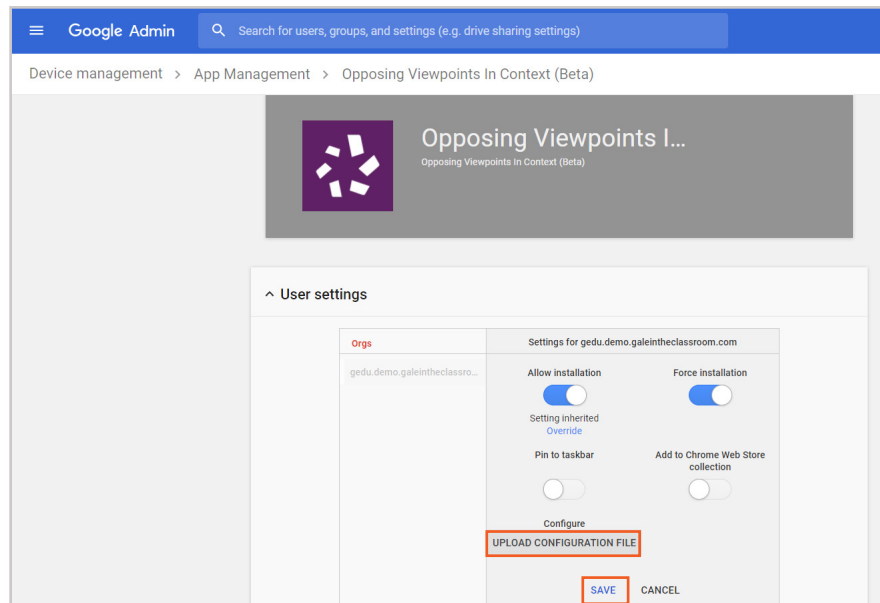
Google Admin

Search for users, groups, and settings (e.g. drive sharing settings)

Device management > App Management > Opposing Viewpoints In Context (Beta)

Opposing Viewpoints I...
Opposing Viewpoints in Context (Beta)

^ User settings

Orgs

gedu.demo.galeintheclassro...

Settings for gedu.demo.galeintheclassroom.com

Allow installation

Setting inherited
Override

Force installation

Pin to taskbar

Add to Chrome Web Store collection

Configure
UPLOAD CONFIGURATION FILE

SAVE CANCEL